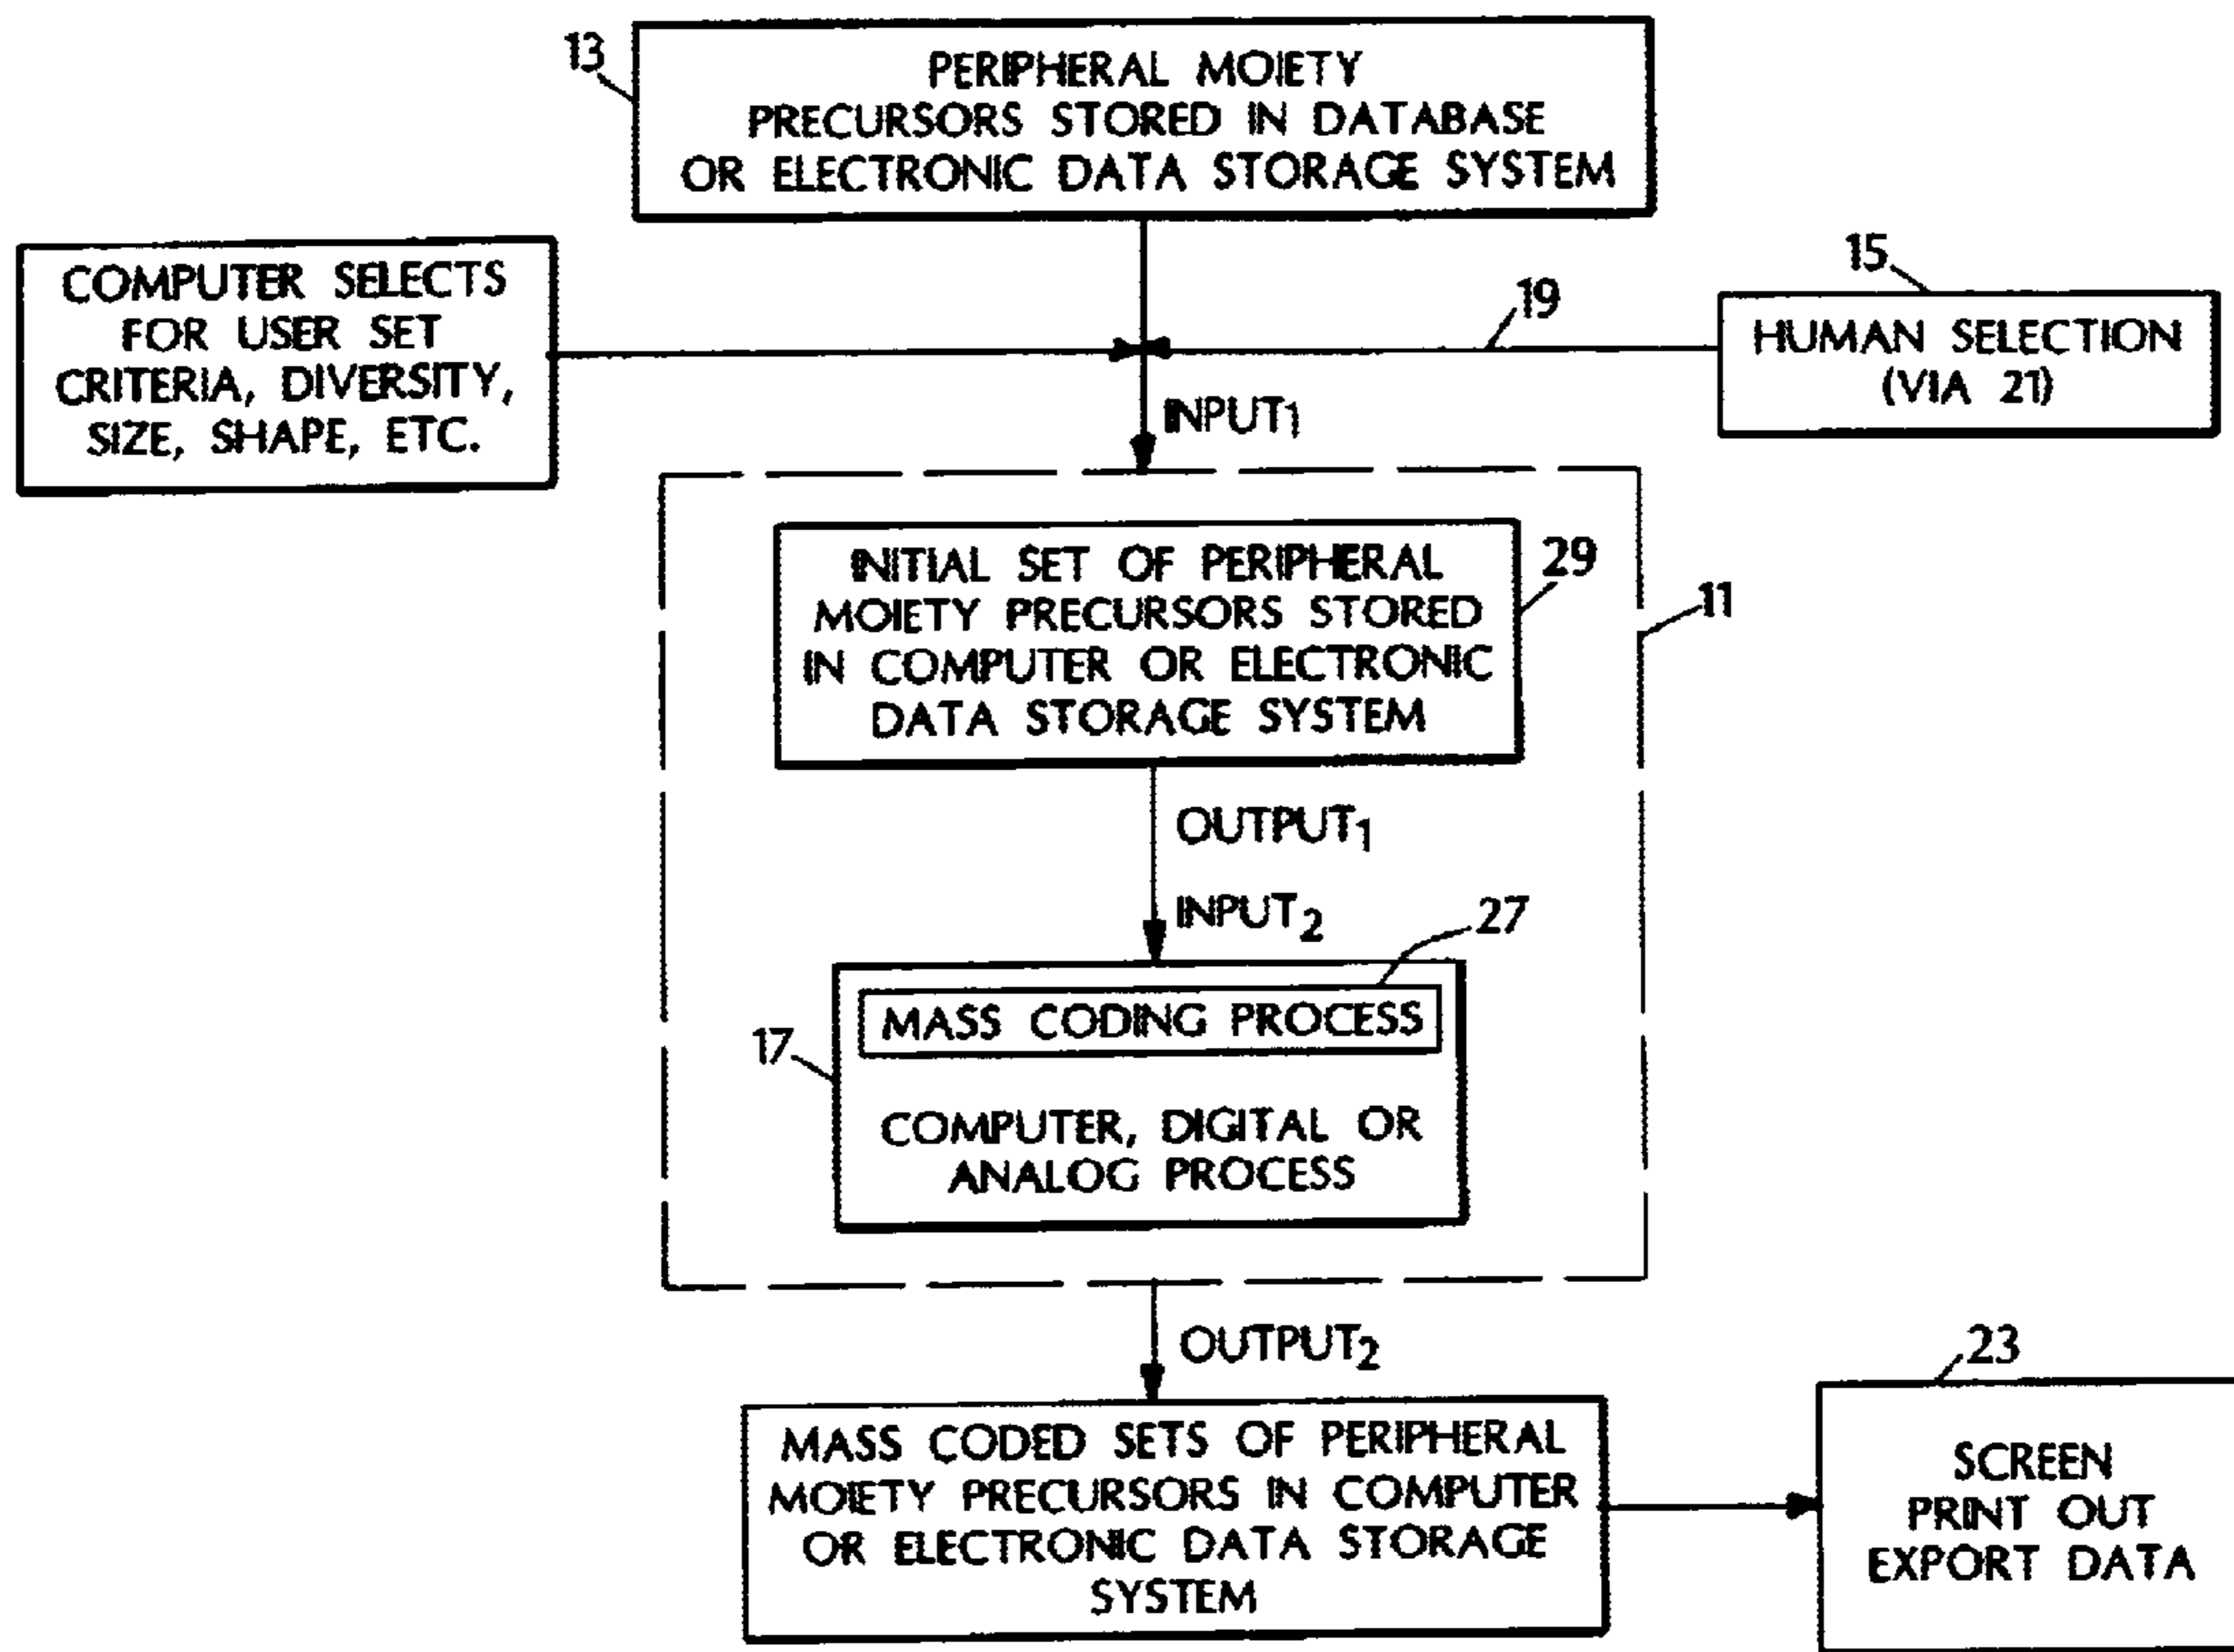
13

PERIPHERAL MOIETY PRECURSORS STORED IN DATABASE OR ELECTRONIC DATA STORAGE SYSTEM

COMPUTER SELECTS FOR USER SET CRITERIA, DIVERSITY, SIZE, SHAPE, ETC.

19

15

HUMAN SELECTION (VIA 21)

$INPUT_1$

INITIAL SET OF PERIPHERAL MOIETY PRECURSORS STORED IN COMPUTER OR ELECTRONIC DATA STORAGE SYSTEM

29

11

$OUTPUT_1$

$INPUT_2$

27

MASS CODING PROCESS

17

COMPUTER, DIGITAL OR ANALOG PROCESS

$OUTPUT_2$

MASS CODED SETS OF PERIPHERAL MOIETY PRECURSORS IN COMPUTER OR ELECTRONIC DATA STORAGE SYSTEM

23

SCREEN
PRINT OUT
EXPORT DATA